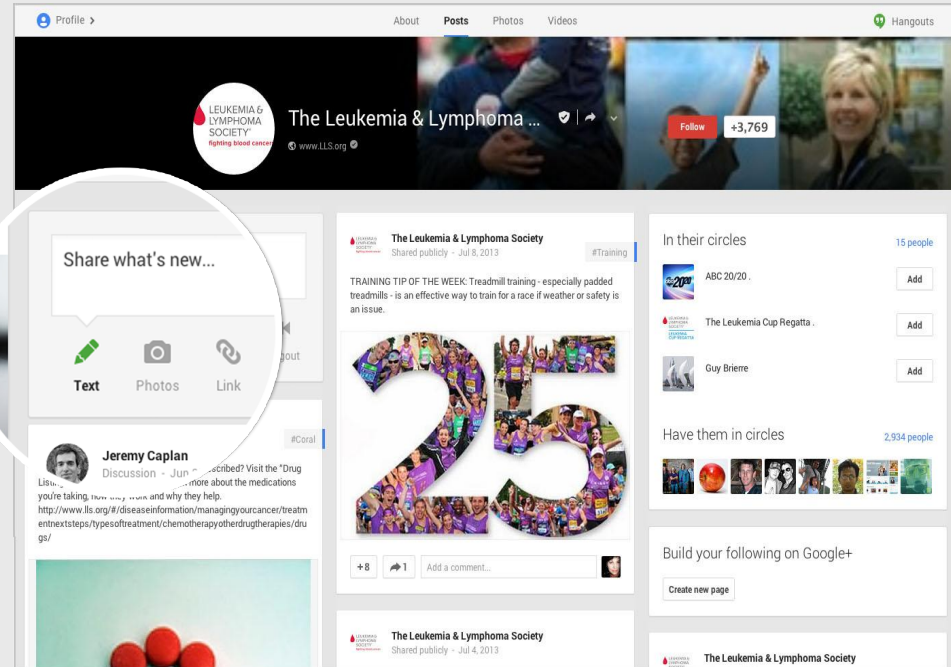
Profile >

About Posts Photos Videos

Hangouts

LEUKEMIA & LYMPHOMA SOCIETY® fighting blood cancers

The Leukemia & Lymphoma ...

www.LLS.org

Follow +3,769

Share what's new...

Text Photos Link

pout

Jeremy Caplan
Discussion - Jun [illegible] scribed? Visit the "Drug Listing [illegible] more about the medications you're taking, how they work and why they help. http://www.lls.org/#/diseaseinformation/managingyourcancer/treatmentnextsteps/typesoftreatment/chemotherapyotherdrugtherapies/drugs/

#Coral

The Leukemia & Lymphoma Society
Shared publicly - Jul 8, 2013

#Training

TRAINING TIP OF THE WEEK: Treadmill training - especially padded treadmills - is an effective way to train for a race if weather or safety is an issue.

25

+8 1 Add a comment...

The Leukemia & Lymphoma Society
Shared publicly - Jul 4, 2013

In their circles
15 people

ABC 20/20 .
Add

The Leukemia Cup Regatta .
Add

Guy Brierre
Add

Have them in circles
2,934 people

Build your following on Google+

Create new page

The Leukemia & Lymphoma Society